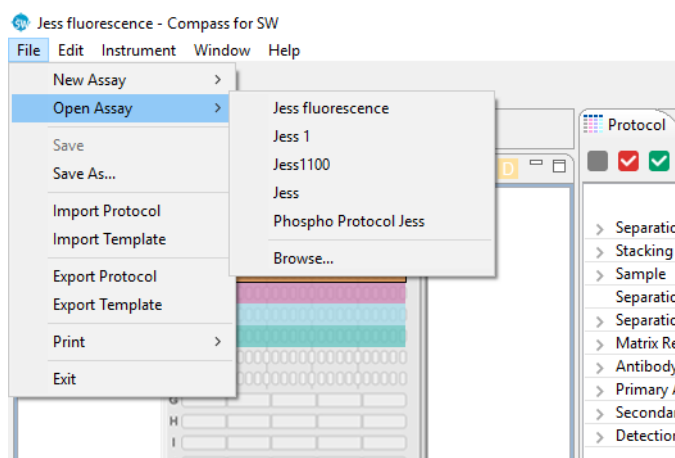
Jess fluorescence - Compass for SW

File Edit Instrument Window Help

New Assay >
Open Assay >
Save
Save As...
Import Protocol
Import Template
Export Protocol
Export Template
Print >
Exit

Jess fluorescence
Jess 1
Jess1100
Jess
Phospho Protocol Jess
Browse...

D

G
H
I

Protocol

Separatio
Stacking
Sample
Separatio
Separatio
Matrix Re
Antibody
Primary A
Secondar
Detection